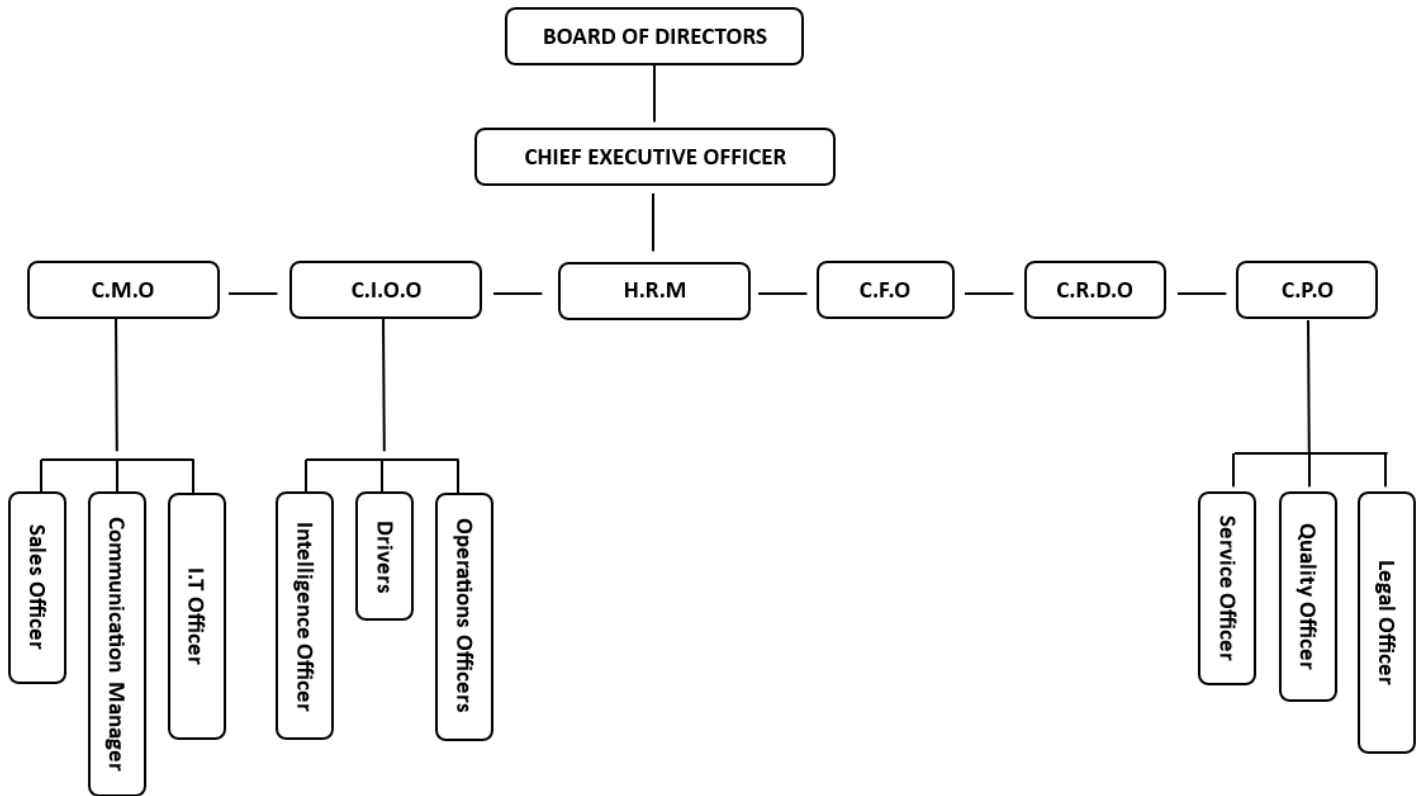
BOARD OF DIRECTORS

CHIEF EXECUTIVE OFFICER

C.M.O
C.I.O.O
H.R.M
C.F.O
C.R.D.O
C.P.O

Sales Officer
Communication Manager
I.T Officer

Intelligence Officer
Drivers
Operations Officers

Service Officer
Quality Officer
Legal Officer